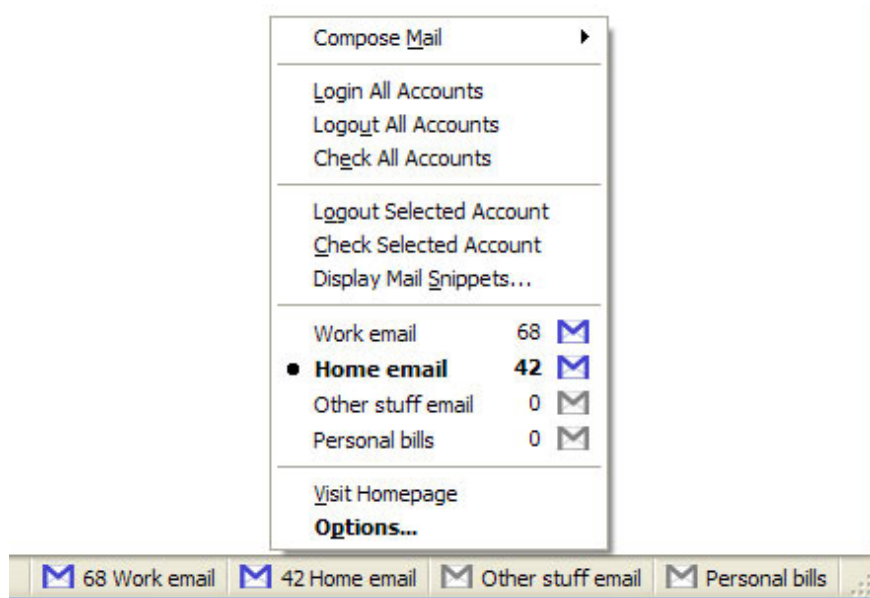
Compose Mail

Login All Accounts
Logout All Accounts
Check All Accounts

Logout Selected Account
Check Selected Account
Display Mail Snippets...

| | | |
|---|---|---|
| Work email | 68 | M |
| • **Home email** | **42** | M |
| Other stuff email | 0 | M |
| Personal bills | 0 | M |

Visit Homepage
**Options...**

M 68 Work email | M 42 Home email | M Other stuff email | M Personal bills